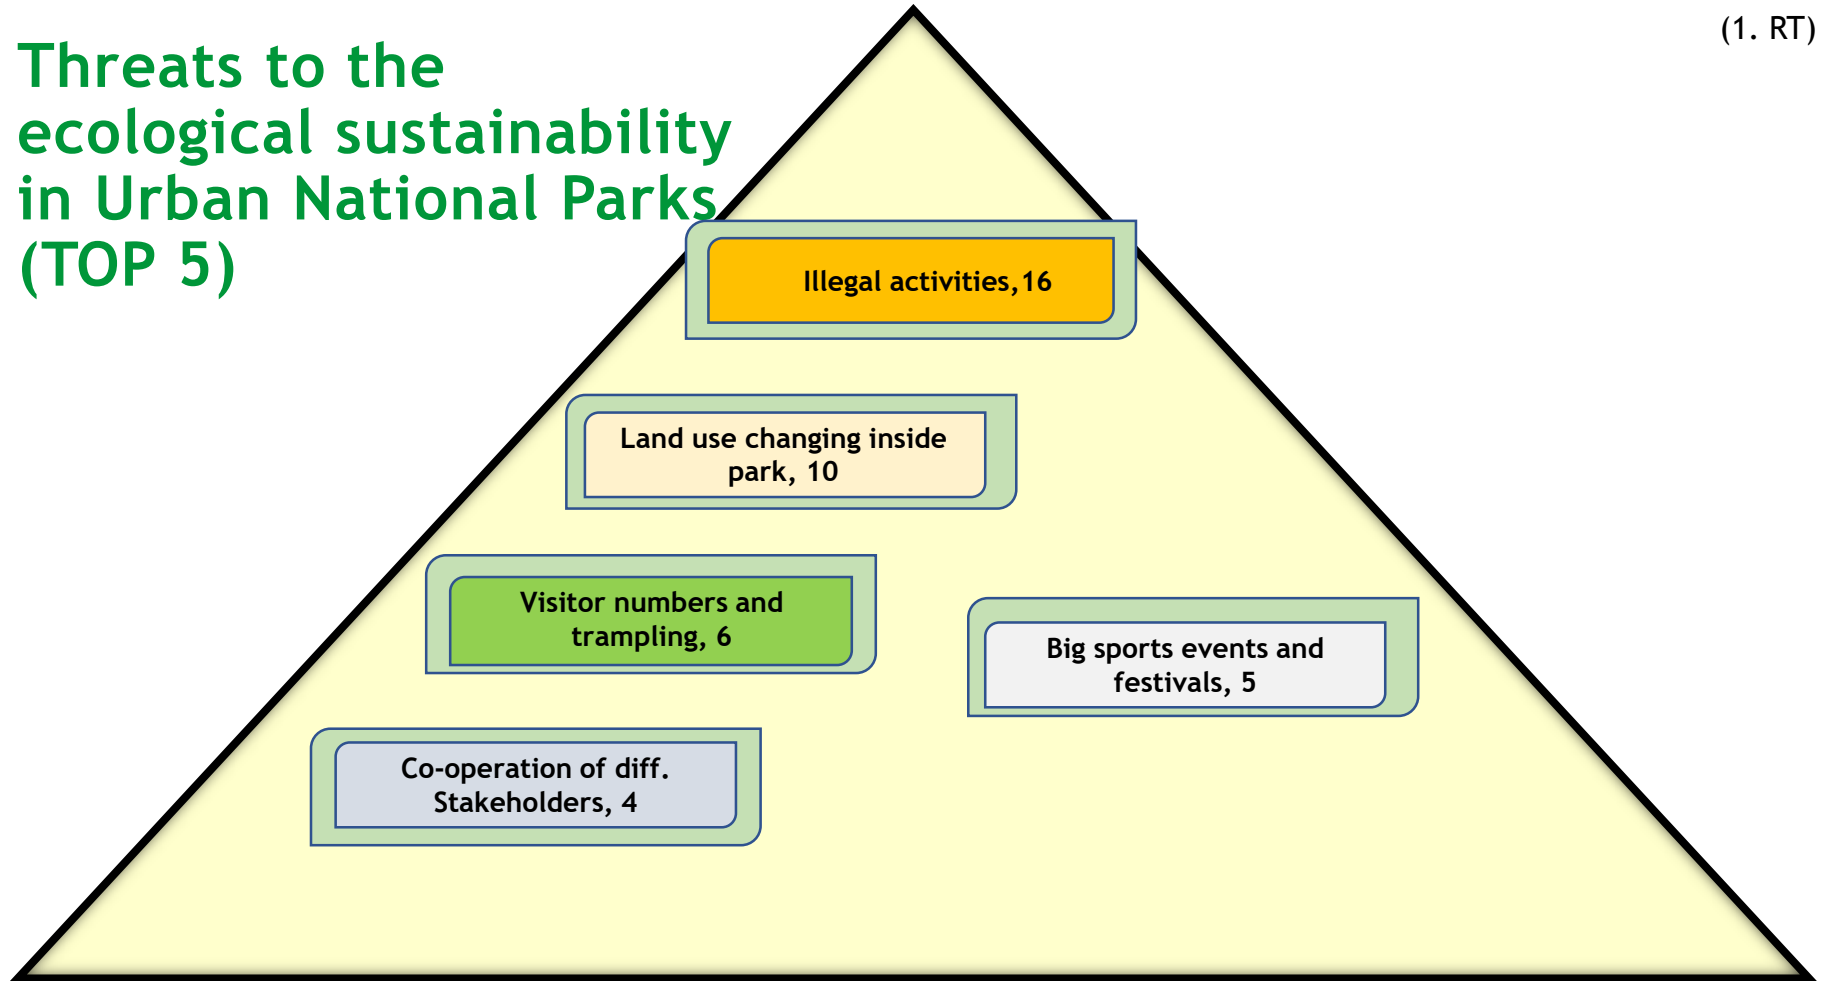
(1. RT)

Threats to the ecological sustainability in Urban National Parks (TOP 5)

Illegal activities,16

Land use changing inside park, 10

Visitor numbers and trampling, 6

Big sports events and festivals, 5

Co-operation of diff. Stakeholders, 4